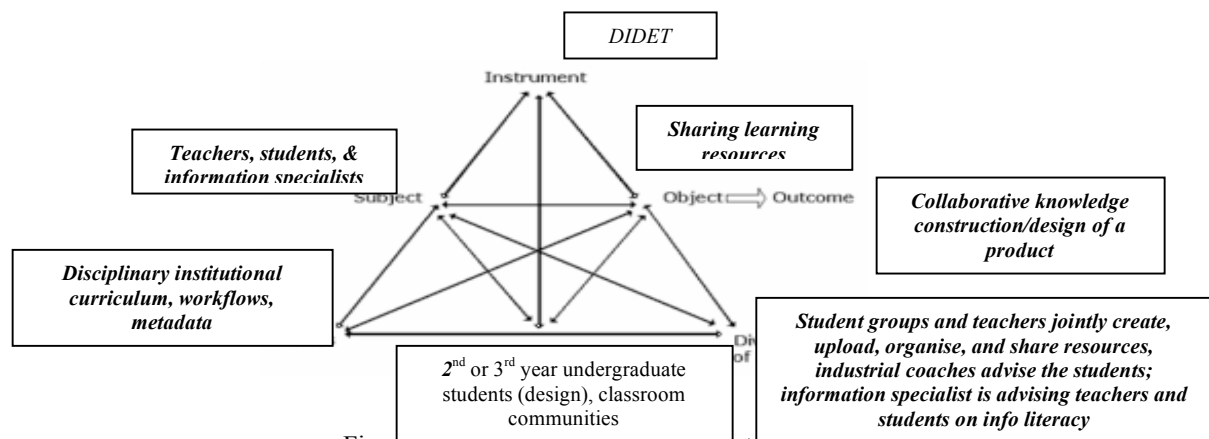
DIDET

Instrument

Sharing learning resources

Teachers, students, & information specialists

Subject

Object $\Rightarrow$ Outcome

Collaborative knowledge construction/design of a product

Disciplinary institutional curriculum, workflows, metadata

Di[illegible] of

Student groups and teachers jointly create, upload, organise, and share resources, industrial coaches advise the students; information specialist is advising teachers and students on info literacy

$2^{nd}$ or $3^{rd}$ year undergraduate students (design), classroom communities

Fi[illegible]